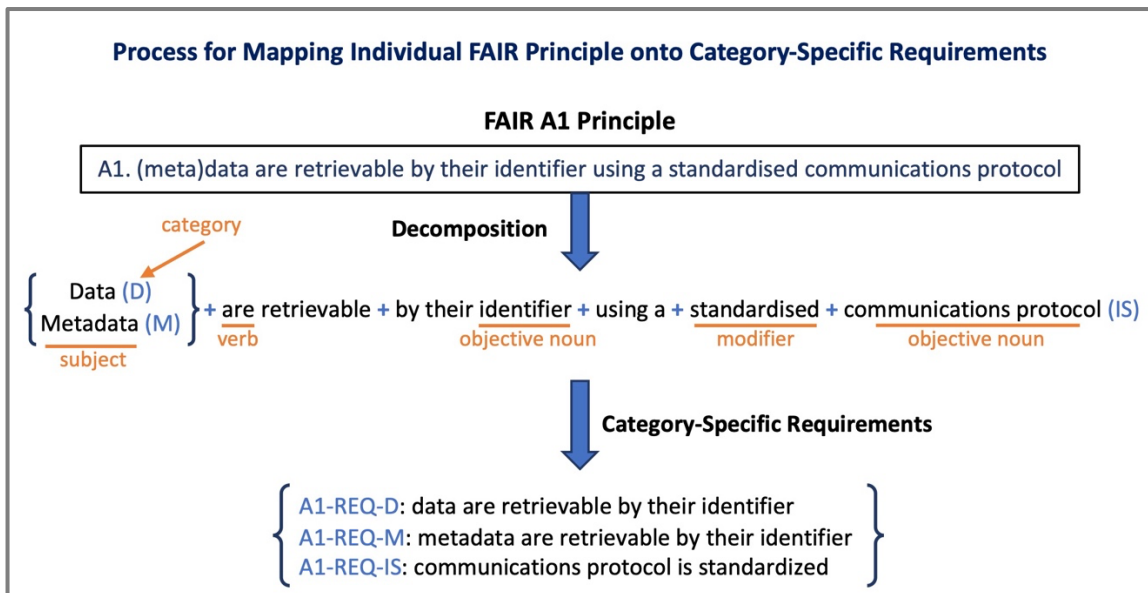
Process for Mapping Individual FAIR Principle onto Category-Specific Requirements

FAIR A1 Principle

A1. (meta)data are retrievable by their identifier using a standardised communications protocol

Decomposition

category

Data (D)
Metadata (M)
subject

+ are retrievable + by their identifier + using a + standardised + communications protocol (IS)
verb objective noun modifier objective noun

Category-Specific Requirements

A1-REQ-D: data are retrievable by their identifier
A1-REQ-M: metadata are retrievable by their identifier
A1-REQ-IS: communications protocol is standardized